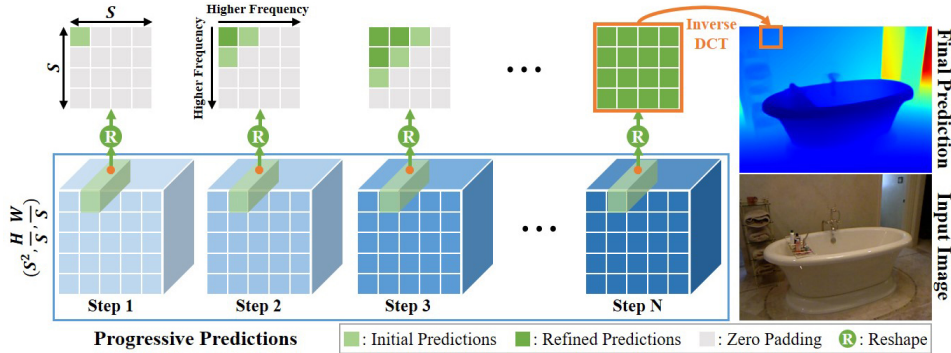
$S$

$S$

Higher Frequency

Higher Frequency

R

R

R

R

Inverse DCT

Final Prediction

Input Image

$(S^2, \frac{H}{S}, \frac{W}{S})$

Step 1

Step 2

Step 3

Step N

Progressive Predictions

: Initial Predictions

: Refined Predictions

: Zero Padding

R : Reshape